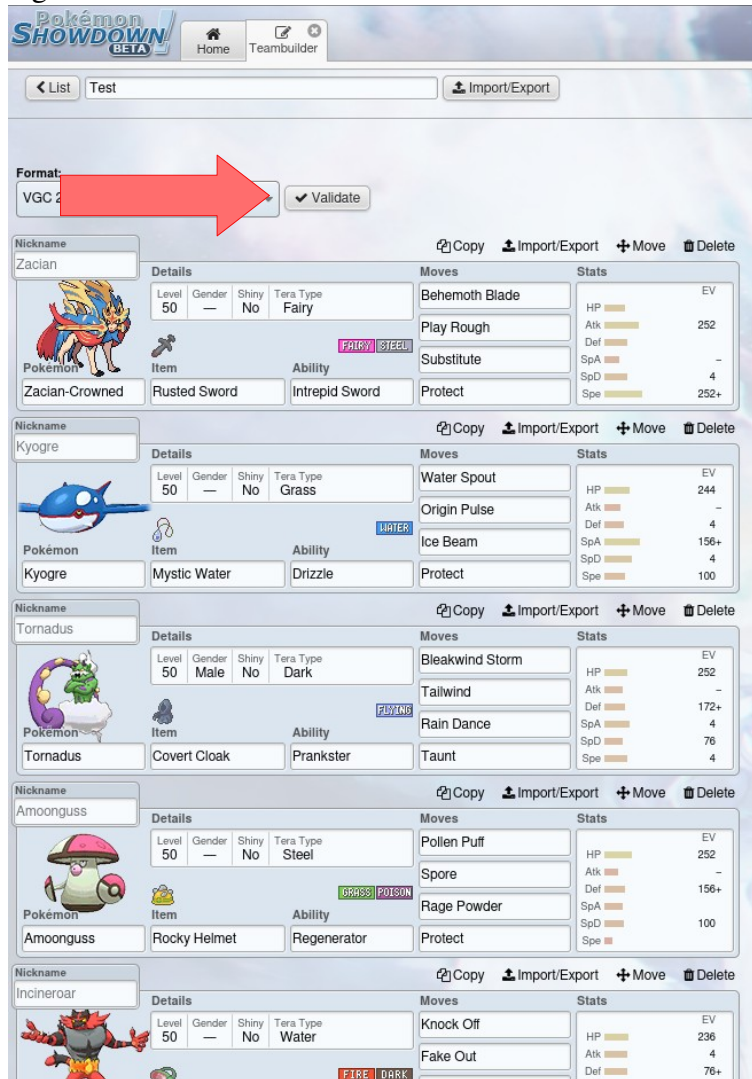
Pokémon SHOWDOWN! BETA

Home | Teambuilder

List | Test | Import/Export

Format:
VGC 2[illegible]
Validate

Nickname
Zacian
Copy | Import/Export | Move | Delete
Details
Level 50 | Gender — | Shiny No | Tera Type Fairy
FAIRY STEEL
Pokémon: Zacian-Crowned
Item: Rusted Sword
Ability: Intrepid Sword
Moves: Behemoth Blade, Play Rough, Substitute, Protect
Stats EV
HP
Atk 252
Def
SpA –
SpD 4
Spe 252+

Nickname
Kyogre
Copy | Import/Export | Move | Delete
Details
Level 50 | Gender — | Shiny No | Tera Type Grass
WATER
Pokémon: Kyogre
Item: Mystic Water
Ability: Drizzle
Moves: Water Spout, Origin Pulse, Ice Beam, Protect
Stats EV
HP 244
Atk –
Def 4
SpA 156+
SpD 4
Spe 100

Nickname
Tornadus
Copy | Import/Export | Move | Delete
Details
Level 50 | Gender Male | Shiny No | Tera Type Dark
FLYING
Pokémon: Tornadus
Item: Covert Cloak
Ability: Prankster
Moves: Bleakwind Storm, Tailwind, Rain Dance, Taunt
Stats EV
HP 252
Atk –
Def 172+
SpA 4
SpD 76
Spe 4

Nickname
Amoonguss
Copy | Import/Export | Move | Delete
Details
Level 50 | Gender — | Shiny No | Tera Type Steel
GRASS POISON
Pokémon: Amoonguss
Item: Rocky Helmet
Ability: Regenerator
Moves: Pollen Puff, Spore, Rage Powder, Protect
Stats EV
HP 252
Atk –
Def 156+
SpA
SpD 100
Spe

Nickname
Incineroar
Copy | Import/Export | Move | Delete
Details
Level 50 | Gender — | Shiny No | Tera Type Water
FIRE DARK
Moves: Knock Off, Fake Out
Stats EV
HP 236
Atk 4
Def 76+